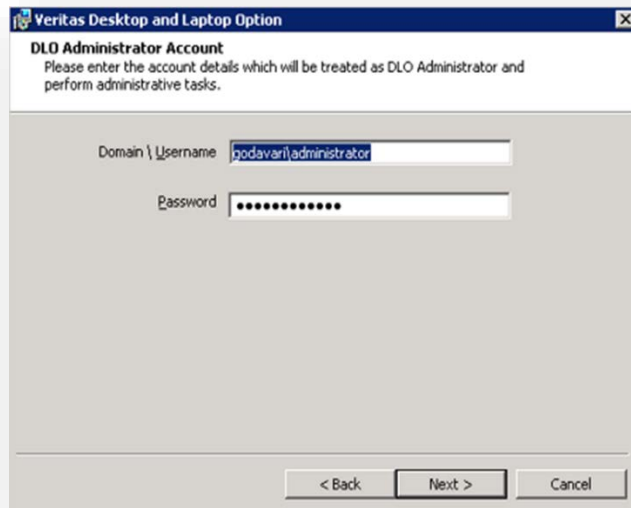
Veritas Desktop and Laptop Option

DLO Administrator Account
Please enter the account details which will be treated as DLO Administrator and perform administrative tasks.

Domain \ Username godavari\administrator

Password •••••••••••••

< Back Next > Cancel